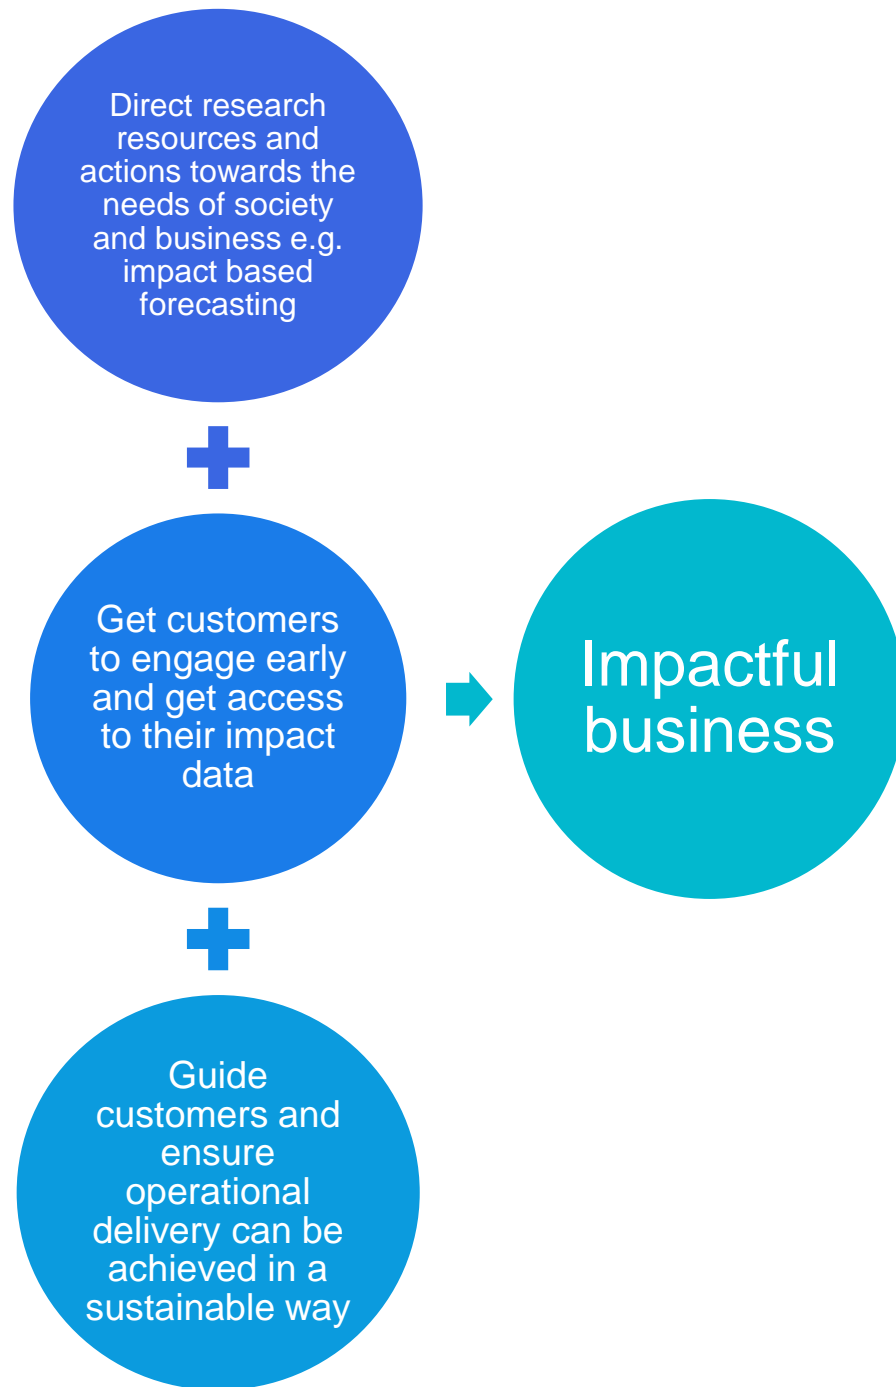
Direct research resources and actions towards the needs of society and business e.g. impact based forecasting

Get customers to engage early and get access to their impact data

Guide customers and ensure operational delivery can be achieved in a sustainable way

Impactful business